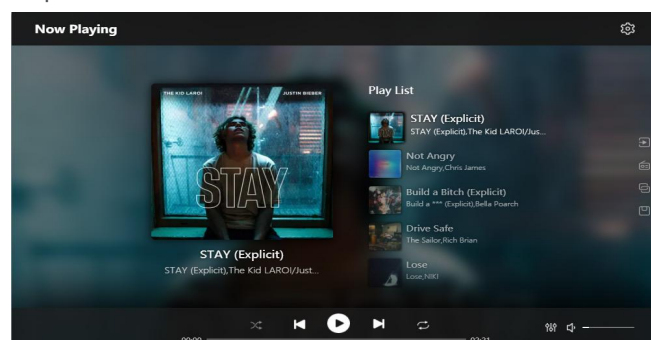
Now Playing

THE KID LAROI
JUSTIN BIEBER
STAY

STAY (Explicit)
STAY (Explicit),The Kid LAROI/Just...

Play List

STAY (Explicit)
STAY (Explicit),The Kid LAROI/Jus...

Not Angry
Not Angry,Chris James

Build a Bitch (Explicit)
Build a *** (Explicit),Bella Poarch

Drive Safe
The Sailor,Rich Brian

Lose
Lose,NIKI

00:00
03:21